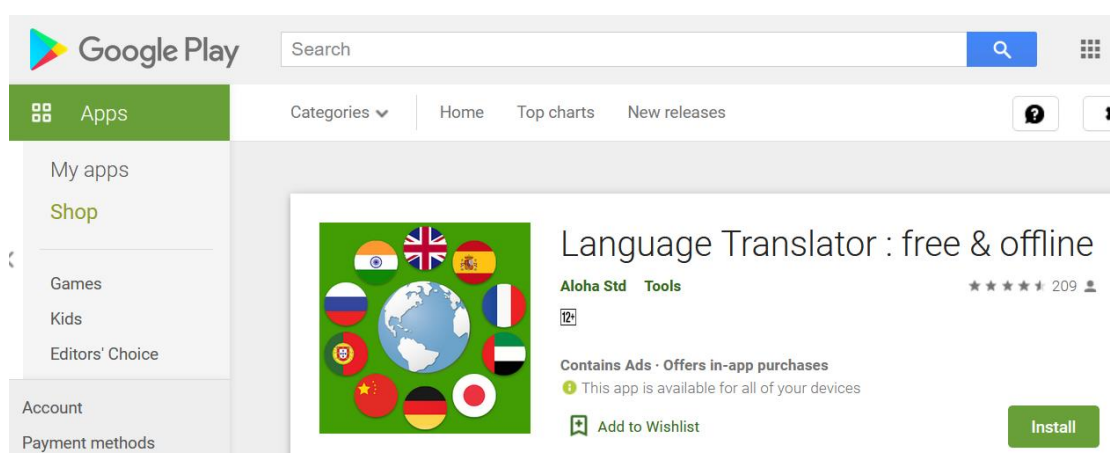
Google Play

Search

Apps

My apps

Shop

Games

Kids

Editors' Choice

Account

Payment methods

Categories

Home

Top charts

New releases

Language Translator : free & offline

Aloha Std

Tools

209

12+

Contains Ads · Offers in-app purchases

This app is available for all of your devices

Add to Wishlist

Install